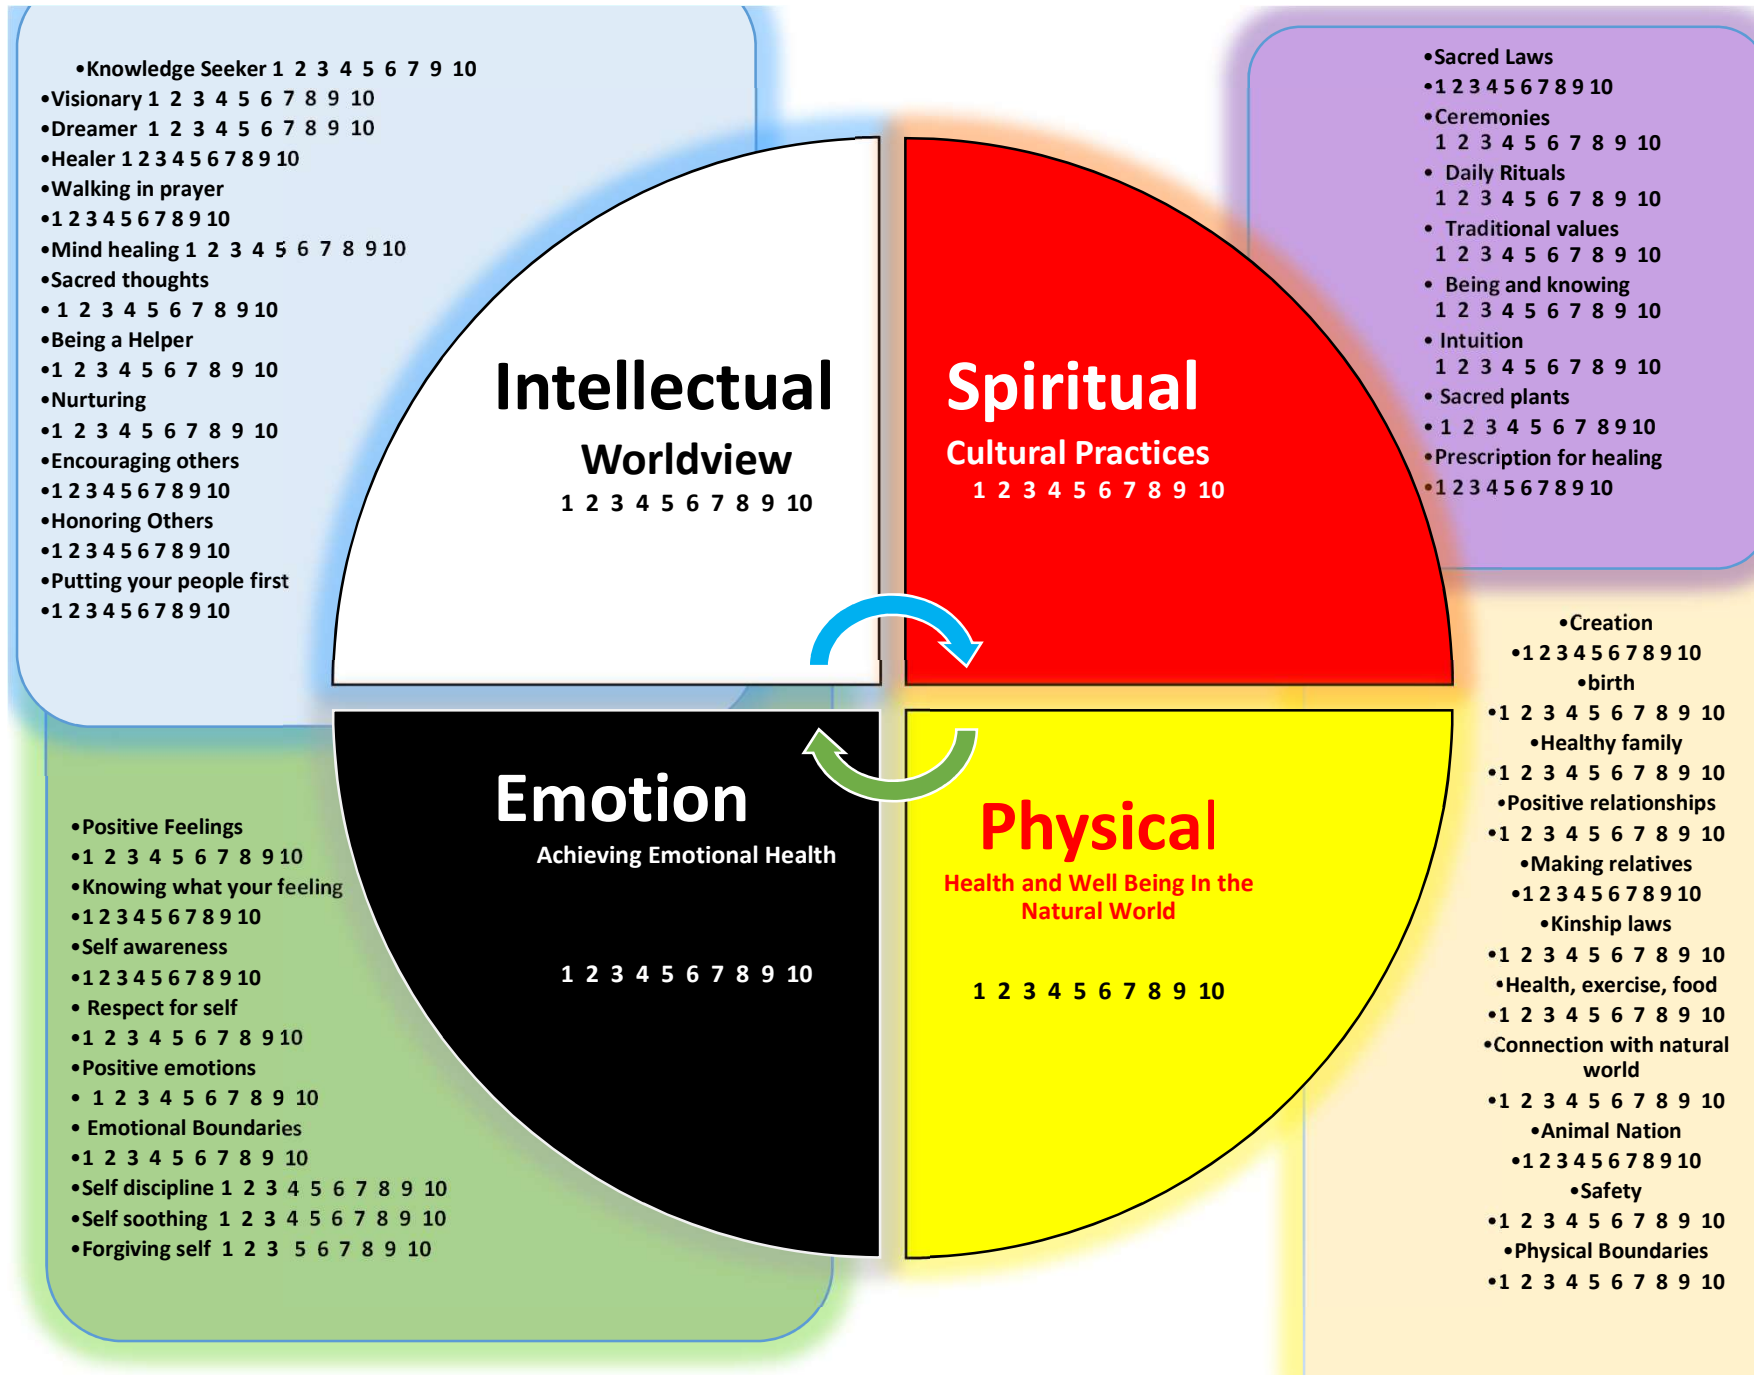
•Knowledge Seeker 1 2 3 4 5 6 7 9 10
•Visionary 1 2 3 4 5 6 7 8 9 10
•Dreamer 1 2 3 4 5 6 7 8 9 10
•Healer 1 2 3 4 5 6 7 8 9 10
•Walking in prayer
•1 2 3 4 5 6 7 8 9 10
•Mind healing 1 2 3 4 5 6 7 8 9 10
•Sacred thoughts
• 1 2 3 4 5 6 7 8 9 10
•Being a Helper
•1 2 3 4 5 6 7 8 9 10
•Nurturing
•1 2 3 4 5 6 7 8 9 10
•Encouraging others
•1 2 3 4 5 6 7 8 9 10
•Honoring Others
•1 2 3 4 5 6 7 8 9 10
•Putting your people first
•1 2 3 4 5 6 7 8 9 10

•Sacred Laws
•1 2 3 4 5 6 7 8 9 10
•Ceremonies
1 2 3 4 5 6 7 8 9 10
• Daily Rituals
1 2 3 4 5 6 7 8 9 10
• Traditional values
1 2 3 4 5 6 7 8 9 10
• Being and knowing
1 2 3 4 5 6 7 8 9 10
• Intuition
1 2 3 4 5 6 7 8 9 10
• Sacred plants
• 1 2 3 4 5 6 7 8 9 10
•Prescription for healing
•1 2 3 4 5 6 7 8 9 10

Intellectual
Worldview
1 2 3 4 5 6 7 8 9 10

Spiritual
Cultural Practices
1 2 3 4 5 6 7 8 9 10

Emotion
Achieving Emotional Health
1 2 3 4 5 6 7 8 9 10

Physical
Health and Well Being In the Natural World
1 2 3 4 5 6 7 8 9 10

•Positive Feelings
•1 2 3 4 5 6 7 8 9 10
•Knowing what your feeling
•1 2 3 4 5 6 7 8 9 10
•Self awareness
•1 2 3 4 5 6 7 8 9 10
• Respect for self
•1 2 3 4 5 6 7 8 9 10
•Positive emotions
• 1 2 3 4 5 6 7 8 9 10
• Emotional Boundaries
•1 2 3 4 5 6 7 8 9 10
•Self discipline 1 2 3 4 5 6 7 8 9 10
•Self soothing 1 2 3 4 5 6 7 8 9 10
•Forgiving self 1 2 3 5 6 7 8 9 10

•Creation
•1 2 3 4 5 6 7 8 9 10
•birth
•1 2 3 4 5 6 7 8 9 10
•Healthy family
•1 2 3 4 5 6 7 8 9 10
•Positive relationships
•1 2 3 4 5 6 7 8 9 10
•Making relatives
•1 2 3 4 5 6 7 8 9 10
•Kinship laws
•1 2 3 4 5 6 7 8 9 10
•Health, exercise, food
•1 2 3 4 5 6 7 8 9 10
•Connection with natural world
•1 2 3 4 5 6 7 8 9 10
•Animal Nation
•1 2 3 4 5 6 7 8 9 10
•Safety
•1 2 3 4 5 6 7 8 9 10
•Physical Boundaries
•1 2 3 4 5 6 7 8 9 10